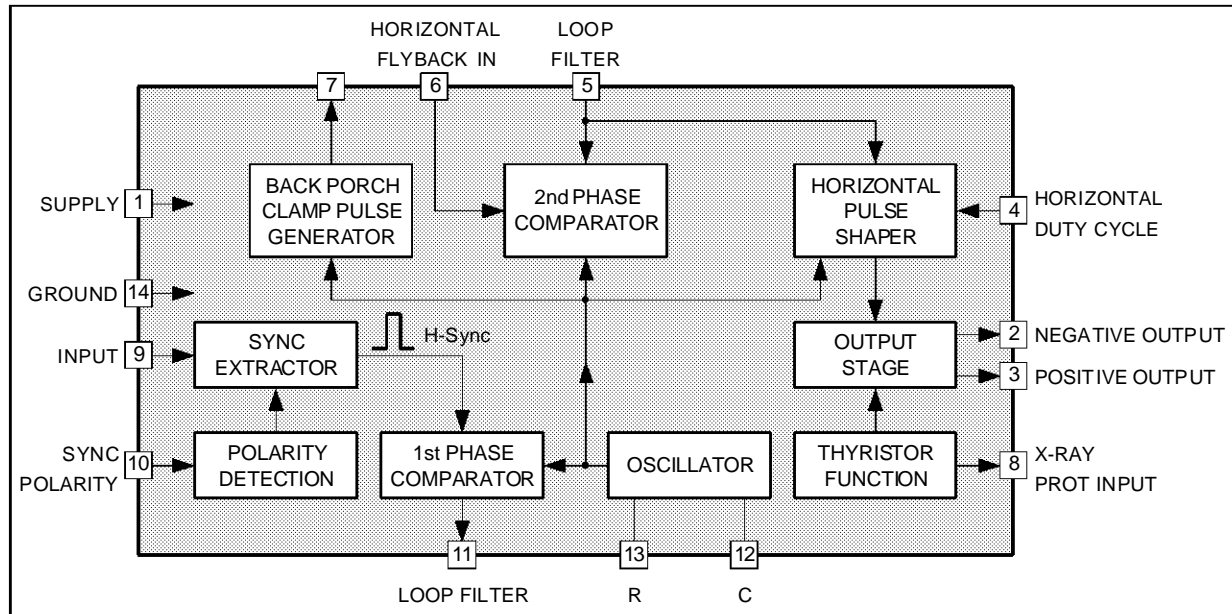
HORIZONTAL FLYBACK IN
LOOP FILTER
7
6
5
BACK PORCH CLAMP PULSE GENERATOR
2nd PHASE COMPARATOR
HORIZONTAL PULSE SHAPER
SUPPLY
1
4
HORIZONTAL DUTY CYCLE
GROUND
14
H-Sync
INPUT
9
SYNC EXTRACTOR
OUTPUT STAGE
2
NEGATIVE OUTPUT
3
POSITIVE OUTPUT
SYNC POLARITY
10
POLARITY DETECTION
1st PHASE COMPARATOR
OSCILLATOR
THYRISTOR FUNCTION
8
X-RAY PROT INPUT
11
13
12
LOOP FILTER
R
C